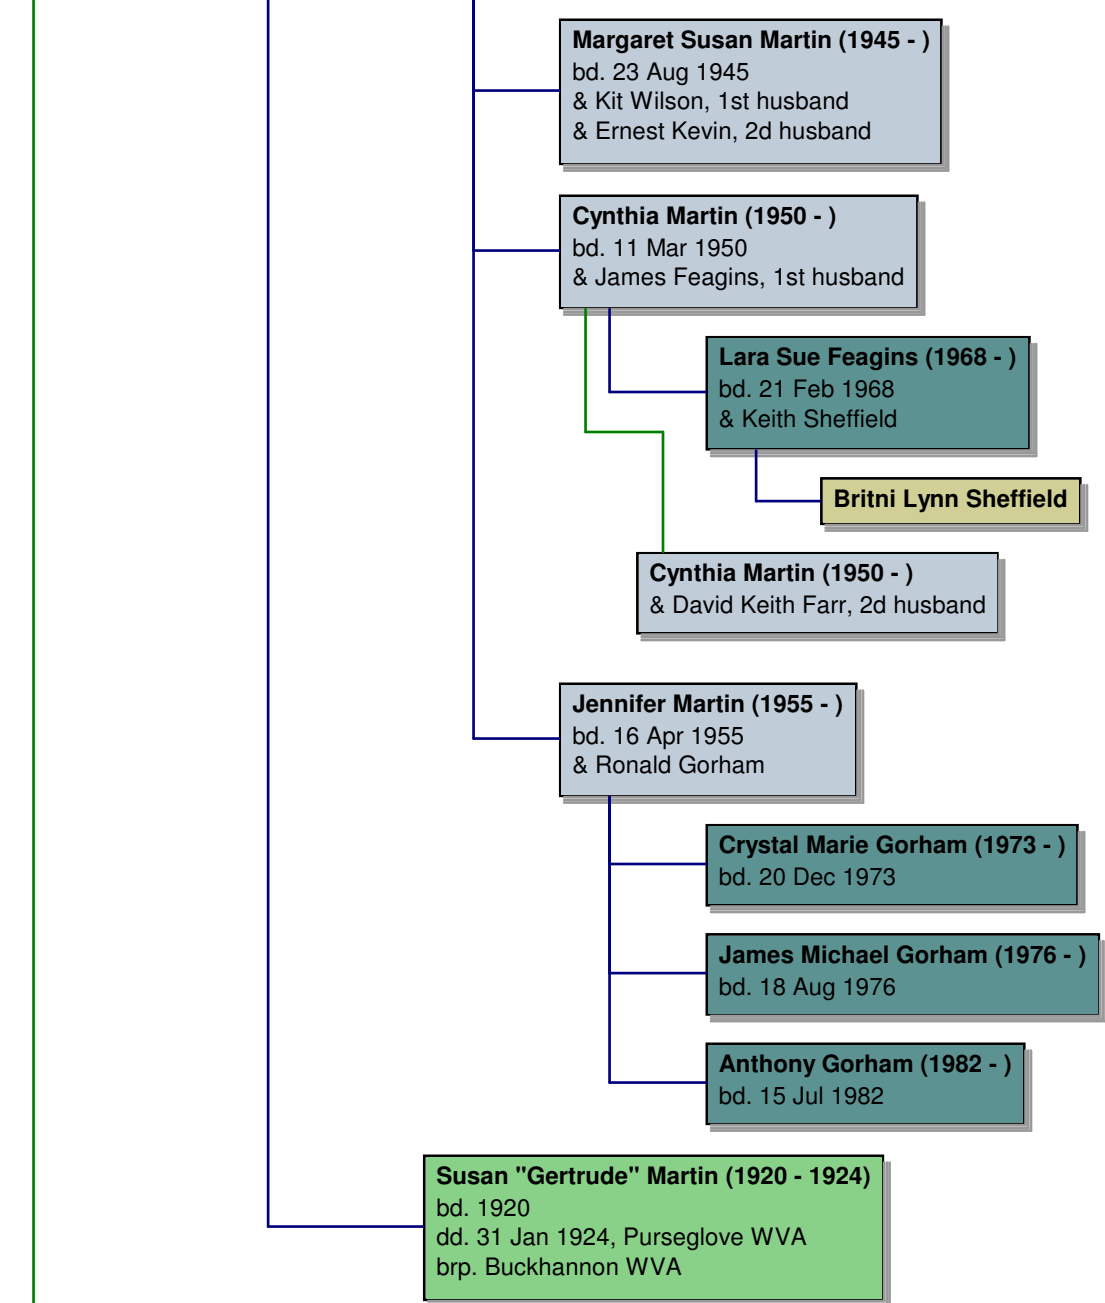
Margaret Susan Martin (1945 - )
bd. 23 Aug 1945
& Kit Wilson, 1st husband
& Ernest Kevin, 2d husband

Cynthia Martin (1950 - )
bd. 11 Mar 1950
& James Feagins, 1st husband

Lara Sue Feagins (1968 - )
bd. 21 Feb 1968
& Keith Sheffield

Britni Lynn Sheffield

Cynthia Martin (1950 - )
& David Keith Farr, 2d husband

Jennifer Martin (1955 - )
bd. 16 Apr 1955
& Ronald Gorham

Crystal Marie Gorham (1973 - )
bd. 20 Dec 1973

James Michael Gorham (1976 - )
bd. 18 Aug 1976

Anthony Gorham (1982 - )
bd. 15 Jul 1982

Susan "Gertrude" Martin (1920 - 1924)
bd. 1920
dd. 31 Jan 1924, Purseglove WVA
brp. Buckhannon WVA